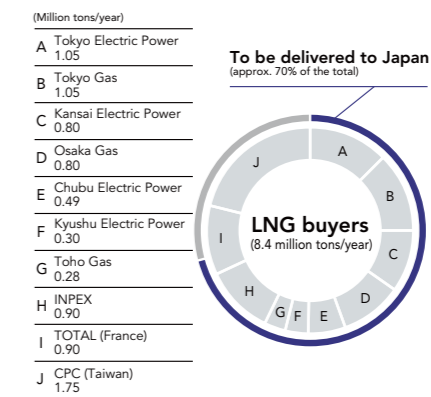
(Million tons/year)

A Tokyo Electric Power 1.05
B Tokyo Gas 1.05
C Kansai Electric Power 0.80
D Osaka Gas 0.80
E Chubu Electric Power 0.49
F Kyushu Electric Power 0.30
G Toho Gas 0.28
H INPEX 0.90
I TOTAL (France) 0.90
J CPC (Taiwan) 1.75

To be delivered to Japan
(approx. 70% of the total)

LNG buyers
(8.4 million tons/year)

A
B
C
D
E
F
G
H
I
J